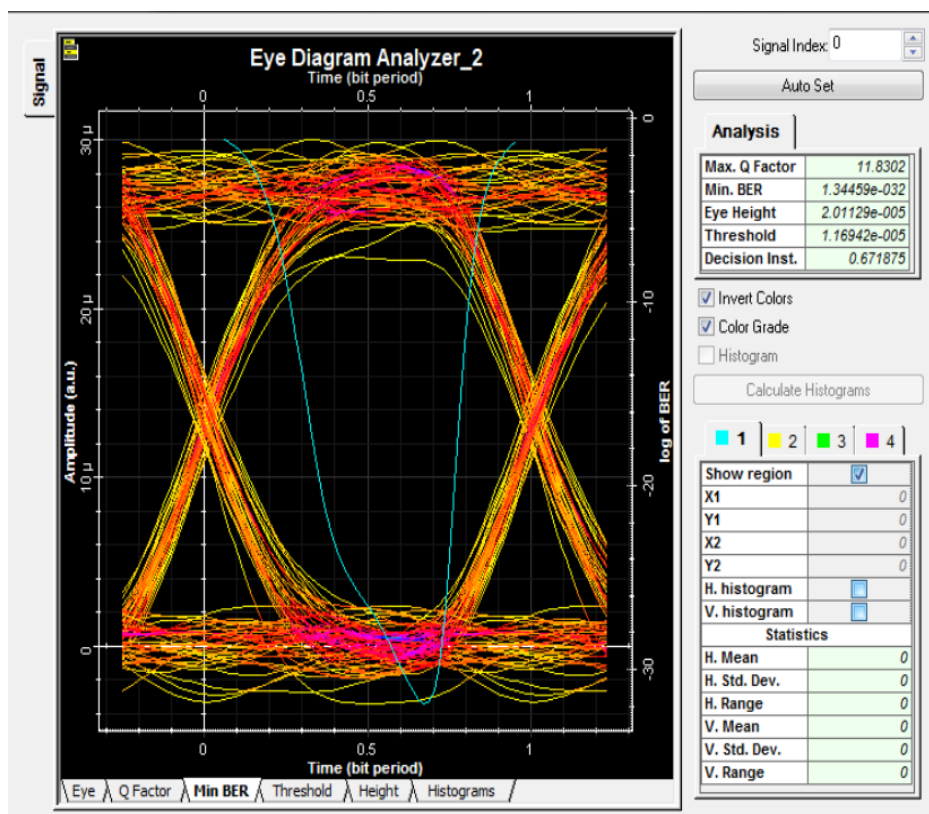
Signal

Eye Diagram Analyzer_2

Time (bit period)

0 0.5 1

30 µ
20 µ
10 µ
0

Amplitude (a.u.)

0
-10
-20
-30

log of BER

0 0.5 1

Time (bit period)

Eye | Q Factor | Min BER | Threshold | Height | Histograms

Signal Index: 0

Auto Set

Analysis

| Max. Q Factor | 11.8302 |
|---|---|
| Min. BER | 1.34459e-032 |
| Eye Height | 2.01129e-005 |
| Threshold | 1.16942e-005 |
| Decision Inst. | 0.671875 |

Invert Colors
Color Grade
Histogram

Calculate Histograms

1 2 3 4

| Show region | |
|---|---|
| X1 | 0 |
| Y1 | 0 |
| X2 | 0 |
| Y2 | 0 |
| H. histogram | |
| V. histogram | |
| Statistics | |
| H. Mean | 0 |
| H. Std. Dev. | 0 |
| H. Range | 0 |
| V. Mean | 0 |
| V. Std. Dev. | 0 |
| V. Range | 0 |